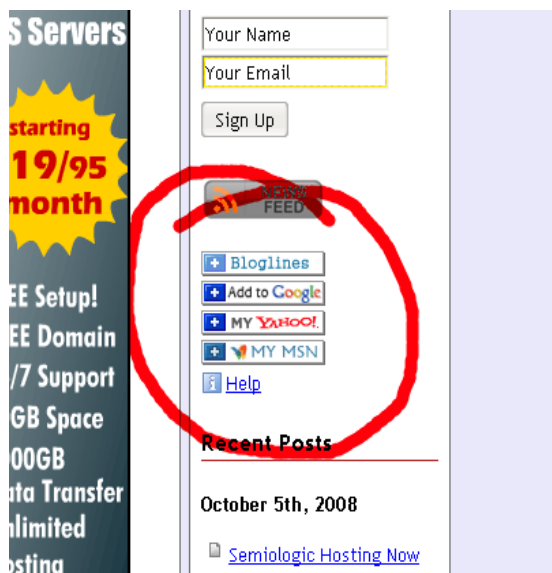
S Servers

starting
19/95
month

EE Setup!
EE Domain
/7 Support
GB Space
00GB
ata Transfer
nlimited
osting

Your Name
Your Email
Sign Up

NEWS
FEED

Bloglines
Add to Google
MY YAHOO!
MY MSN
Help

Recent Posts

October 5th, 2008

Semiologic Hosting Now